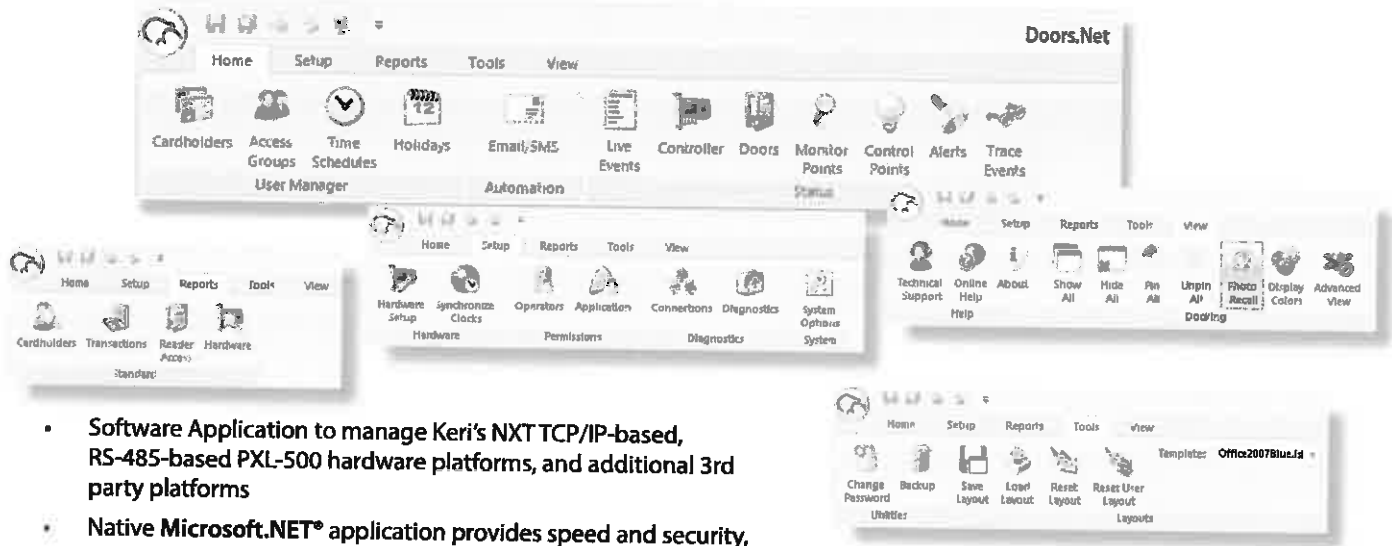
Doors.Net

Home Setup Reports Tools View

Cardholders Access Groups Time Schedules Holidays
User Manager

Email/SMS
Automation

Live Events Controller Doors Monitor Points Control Points Alerts Trace Events
Status

Home Setup Reports Tools View

Hardware Setup Synchronize Clocks
Hardware

Operators Application
Permissions

Connections Diagnostics
Diagnostics

System Options
System

Home Setup Reports Tools View

Technical Support Online Help About
Help

Show All Hide All Pin All Unpin All Photo Recall Display Colors Advanced View
Docking

Home Setup Reports Tools View

Cardholders Transactions Reader Access Hardware
Standard

Home Setup Reports Tools View

Change Password Backup
Utilities

Save Layout Load Layout Reset Layout Reset User Layout
Layouts

Template: Office2007Blue.isl

• Software Application to manage Keri's NXT TCP/IP-based, RS-485-based PXL-500 hardware platforms, and additional 3rd party platforms

• Native Microsoft.NET® application provides speed and security,